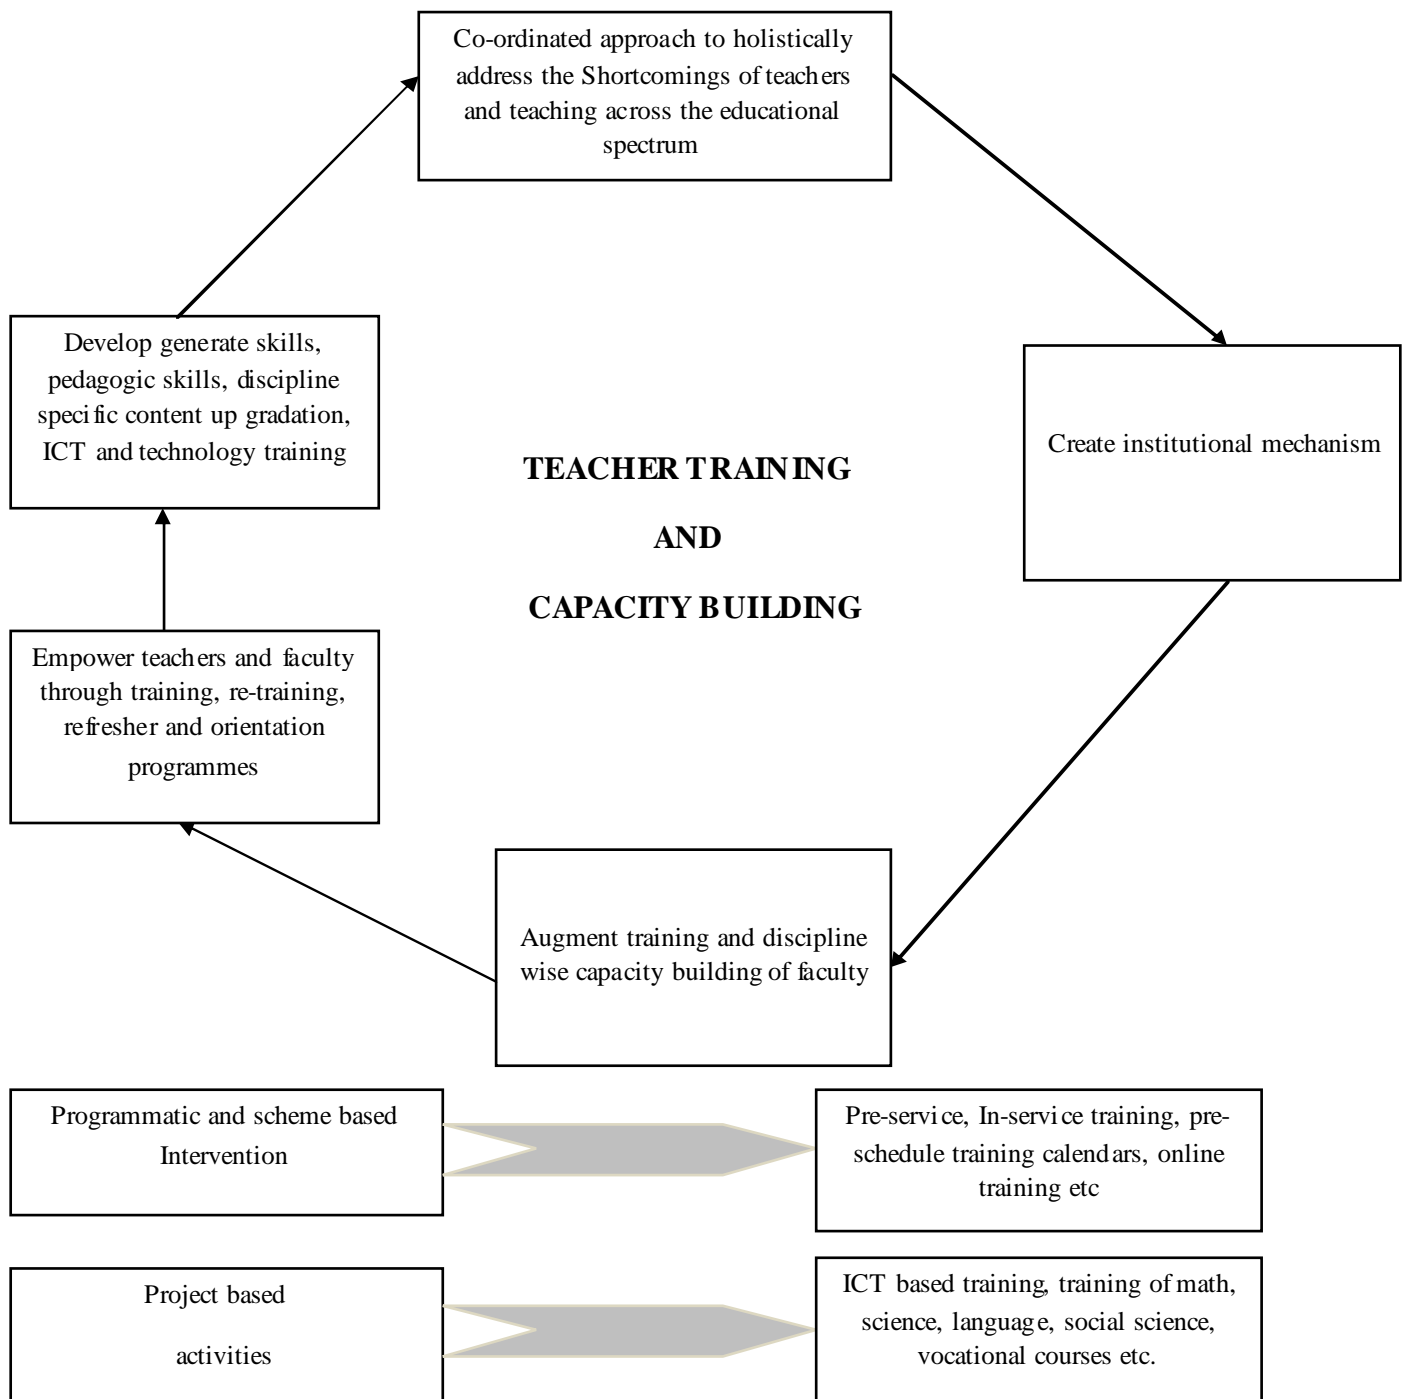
Co-ordinated approach to holistically address the Shortcomings of teachers and teaching across the educational spectrum

Create institutional mechanism

Augment training and discipline wise capacity building of faculty

Empower teachers and faculty through training, re-training, refresher and orientation programmes

Develop generate skills, pedagogic skills, discipline specific content up gradation, ICT and technology training

TEACHER TRAINING

AND

CAPACITY BUILDING

Programmatic and scheme based Intervention

Pre-service, In-service training, pre-schedule training calendars, online training etc

Project based

activities

ICT based training, training of math, science, language, social science, vocational courses etc.